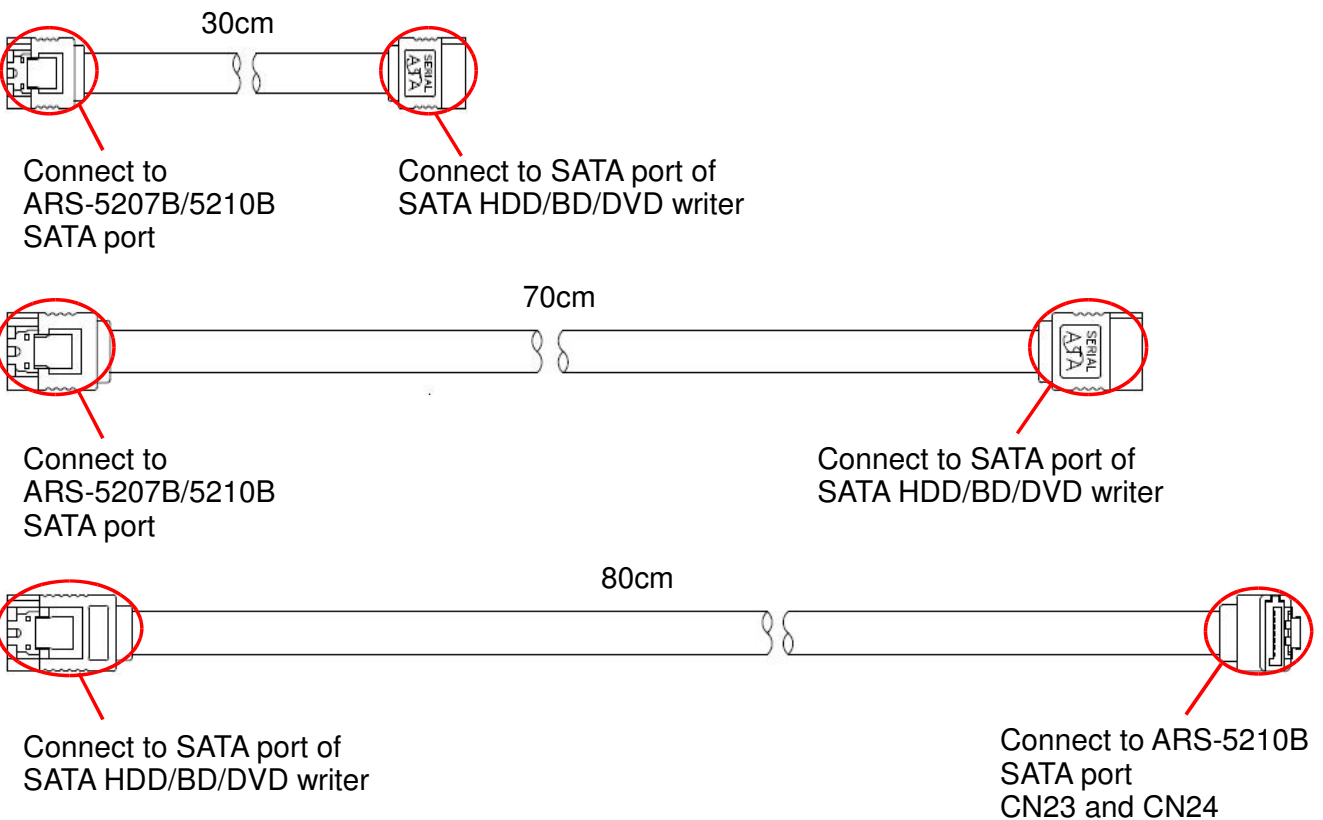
30cm

SERIAL ATA

Connect to ARS-5207B/5210B SATA port

Connect to SATA port of SATA HDD/BD/DVD writer

70cm

SERIAL ATA

Connect to ARS-5207B/5210B SATA port

Connect to SATA port of SATA HDD/BD/DVD writer

80cm

Connect to SATA port of SATA HDD/BD/DVD writer

Connect to ARS-5210B SATA port CN23 and CN24